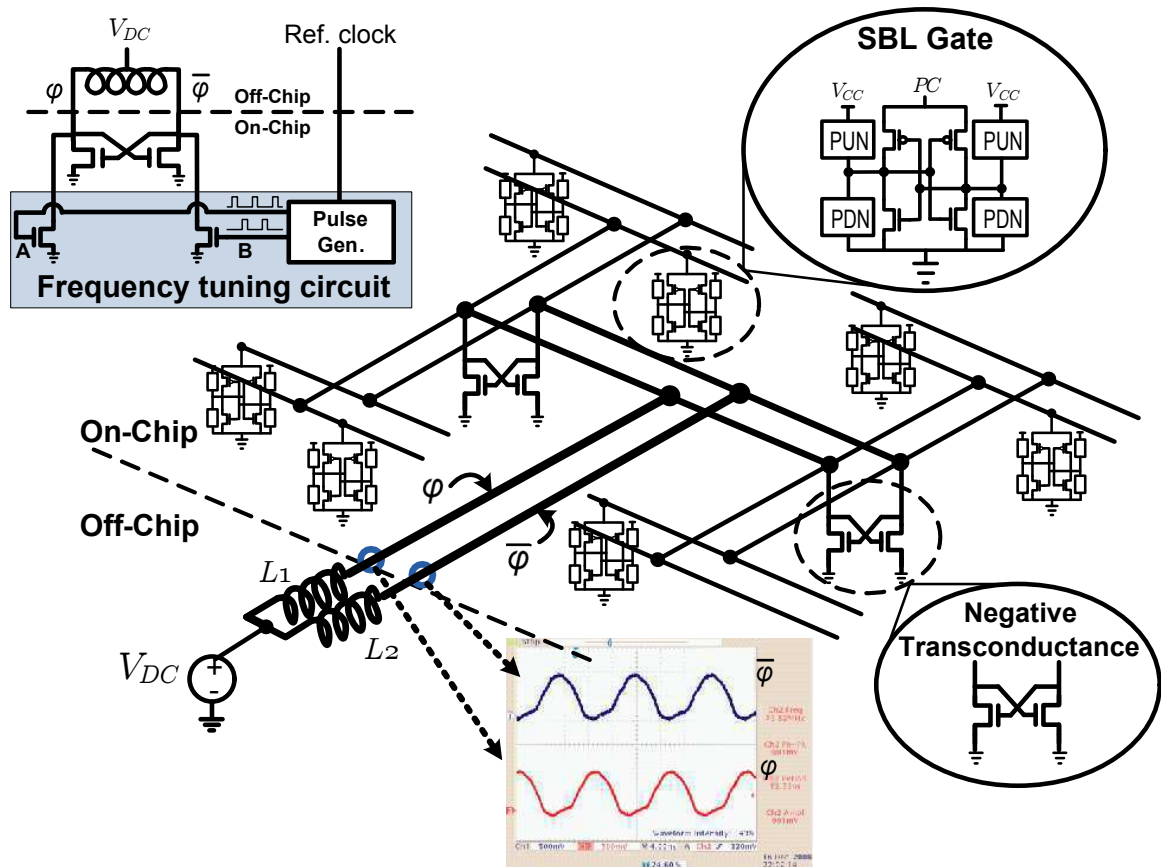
$V_{DC}$
Ref. clock
$\varphi$
$\overline{\varphi}$
Off-Chip
On-Chip
Pulse Gen.
A
B
Frequency tuning circuit

SBL Gate
$V_{CC}$
$PC$
$V_{CC}$
PUN
PUN
PDN
PDN

On-Chip
Off-Chip
$\varphi$
$\overline{\varphi}$
$L_1$
$L_2$
$V_{DC}$
+
-

$\overline{\varphi}$
$\varphi$
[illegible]

Negative Transconductance